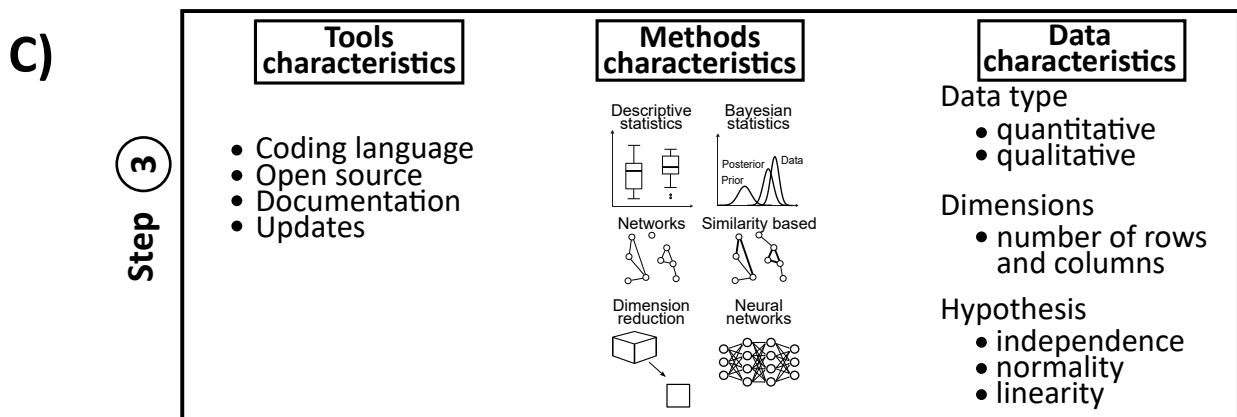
C)

Step 3

Tools characteristics

• Coding language
• Open source
• Documentation
• Updates

Methods characteristics

Descriptive statistics

Bayesian statistics

Posterior

Data

Prior

Networks

Similarity based

Dimension reduction

Neural networks

Data characteristics

Data type
• quantitative
• qualitative

Dimensions
• number of rows and columns

Hypothesis
• independence
• normality
• linearity